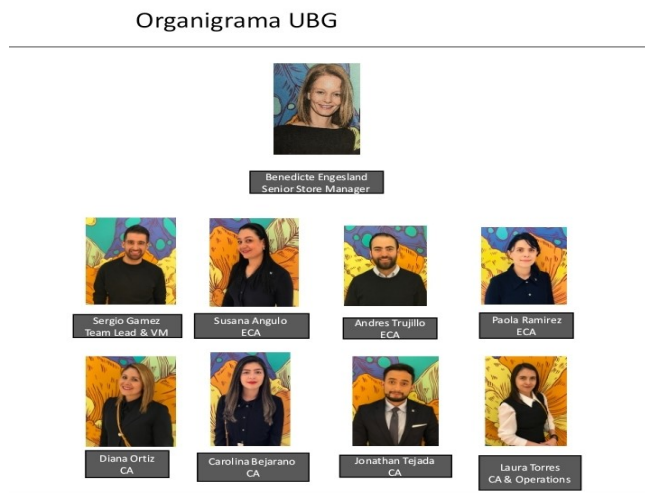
Organigrama UBG

Benedicte Engesland
Senior Store Manager

Sergio Gamez
Team Lead & VM

Susana Angulo
ECA

Andres Trujillo
ECA

Paola Ramirez
ECA

Diana Ortiz
CA

Carolina Bejarano
CA

Jonathan Tejada
CA

Laura Torres
CA & Operations